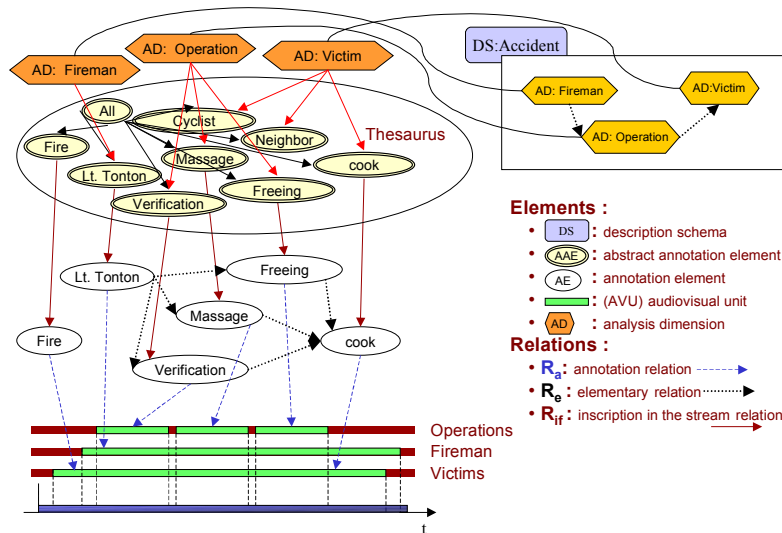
AD: Fireman
AD: Operation
AD: Victim
DS:Accident
AD: Fireman
AD:Victim
AD: Operation
All
Cyclist
Neighbor
Thesaurus
Fire
Massage
Lt. Tonton
cook
Freeing
Verification
Lt. Tonton
Freeing
Massage
Fire
cook
Verification

Elements :
• DS : description schema
• AAE : abstract annotation element
• AE : annotation element
• : (AVU) audiovisual unit
• AD : analysis dimension

Relations :
• $R_a$: annotation relation
• $R_e$ : elementary relation
• $R_{if}$ : inscription in the stream relation

Operations
Fireman
Victims
t